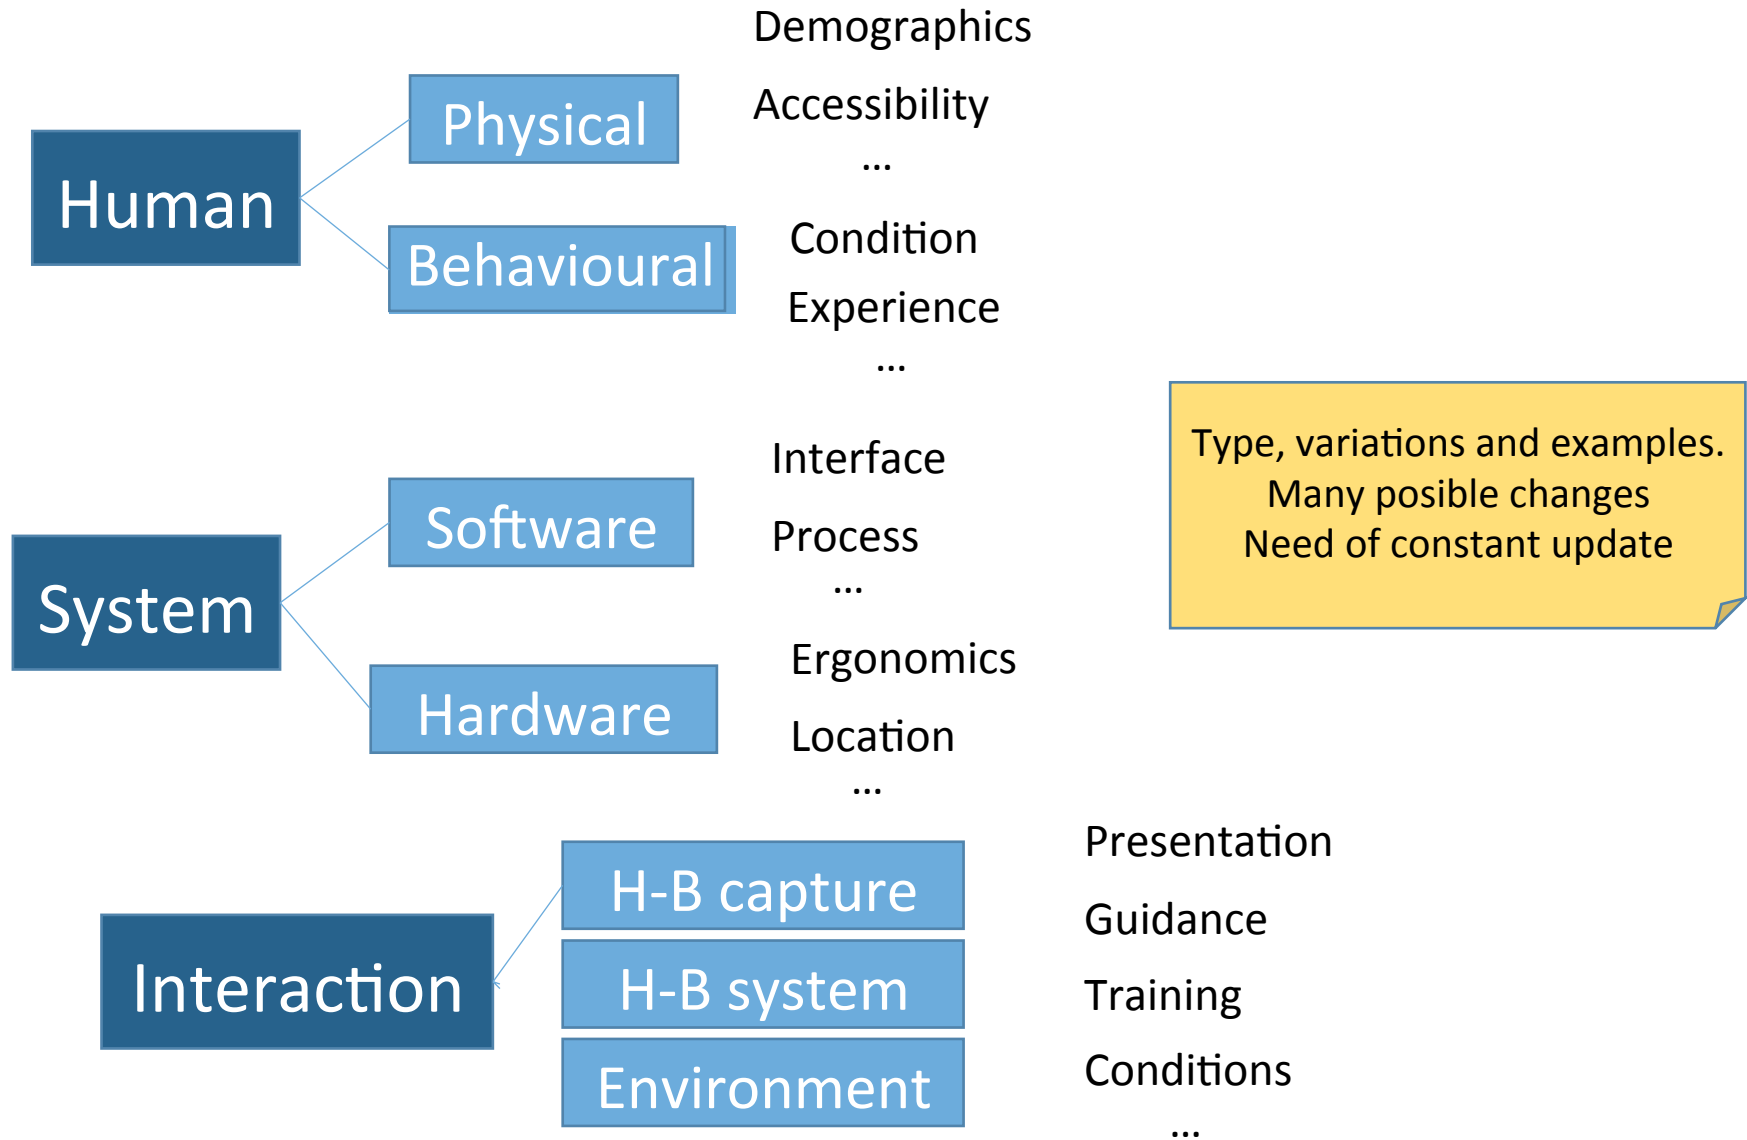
Human

Physical

Demographics

Accessibility

...

Behavioural

Condition

Experience

...

System

Software

Interface

Process

...

Hardware

Ergonomics

Location

...

Type, variations and examples.
Many posible changes
Need of constant update

Interaction

H-B capture

H-B system

Environment

Presentation

Guidance

Training

Conditions

...